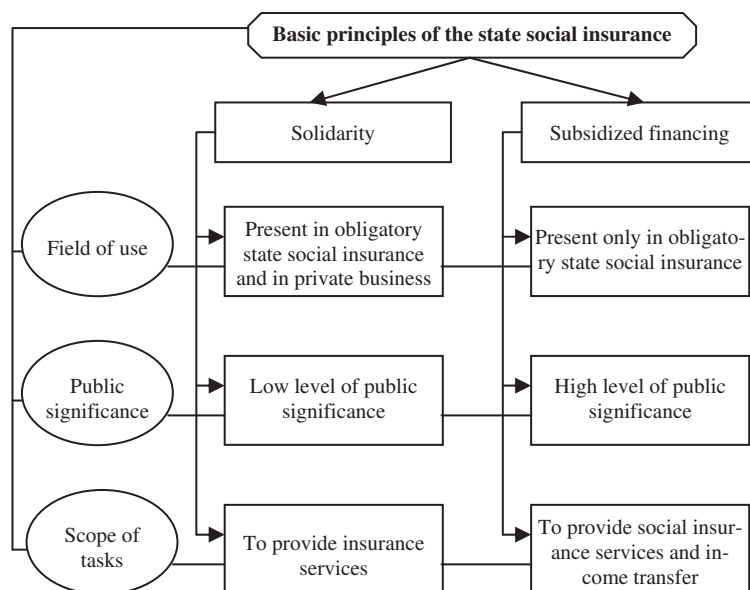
Basic principles of the state social insurance

Solidarity

Subsidized financing

Field of use

Present in obligatory state social insurance and in private business

Present only in obligatory state social insurance

Public significance

Low level of public significance

High level of public significance

Scope of tasks

To provide insurance services

To provide social insurance services and income transfer